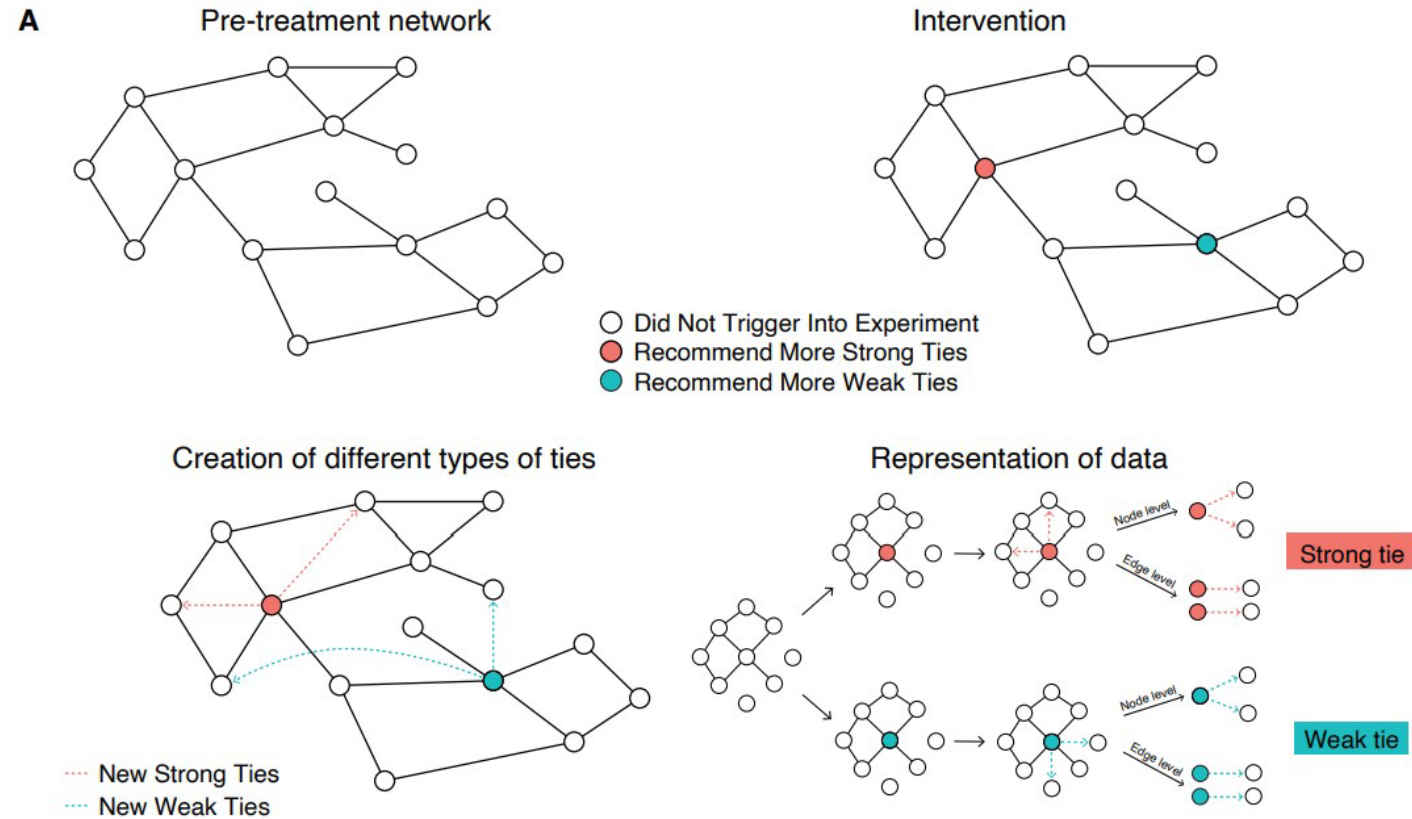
A

Pre-treatment network

Intervention

Did Not Trigger Into Experiment
Recommend More Strong Ties
Recommend More Weak Ties

Creation of different types of ties

New Strong Ties
New Weak Ties

Representation of data

Node level
Edge level

Strong tie

Node level
Edge level

Weak tie